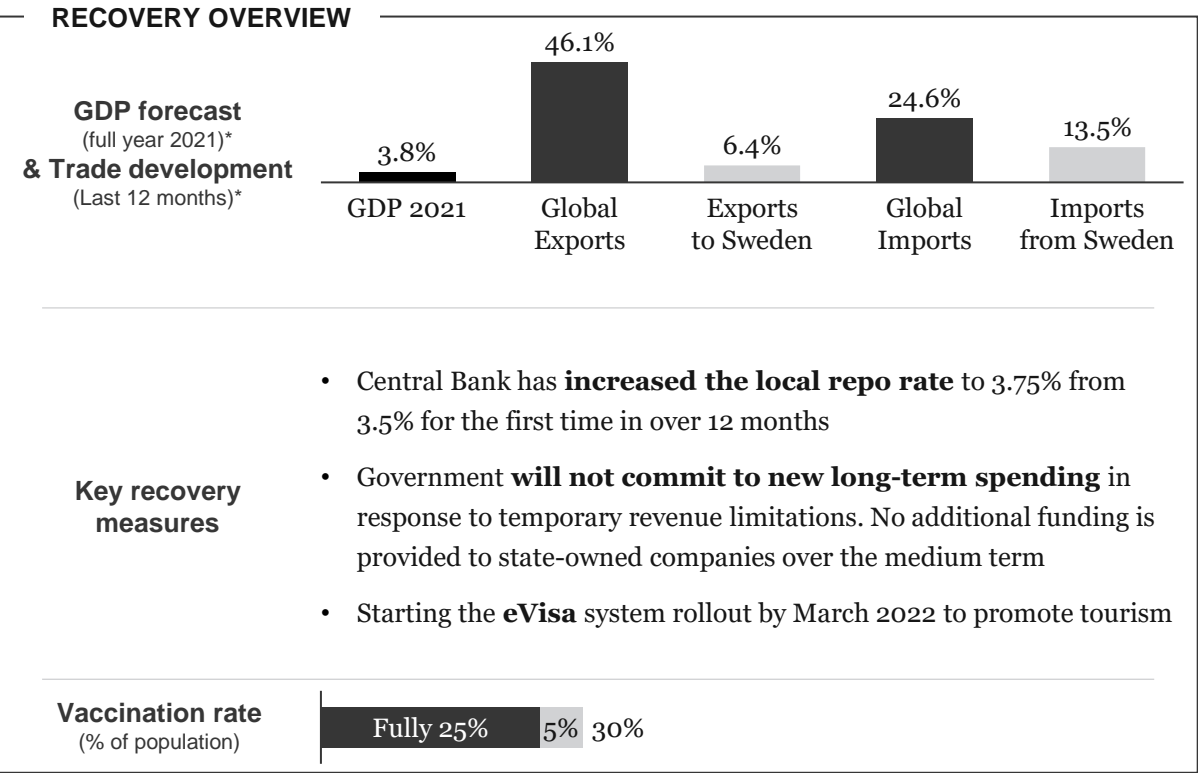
RECOVERY OVERVIEW

GDP forecast
(full year 2021)*
& Trade development
(Last 12 months)*

3.8%
GDP 2021

46.1%
Global Exports

6.4%
Exports to Sweden

24.6%
Global Imports

13.5%
Imports from Sweden

Key recovery measures

• Central Bank has **increased the local repo rate** to 3.75% from 3.5% for the first time in over 12 months

• Government **will not commit to new long-term spending** in response to temporary revenue limitations. No additional funding is provided to state-owned companies over the medium term

• Starting the **eVisa** system rollout by March 2022 to promote tourism

Vaccination rate
(% of population)

Fully 25% 5% 30%